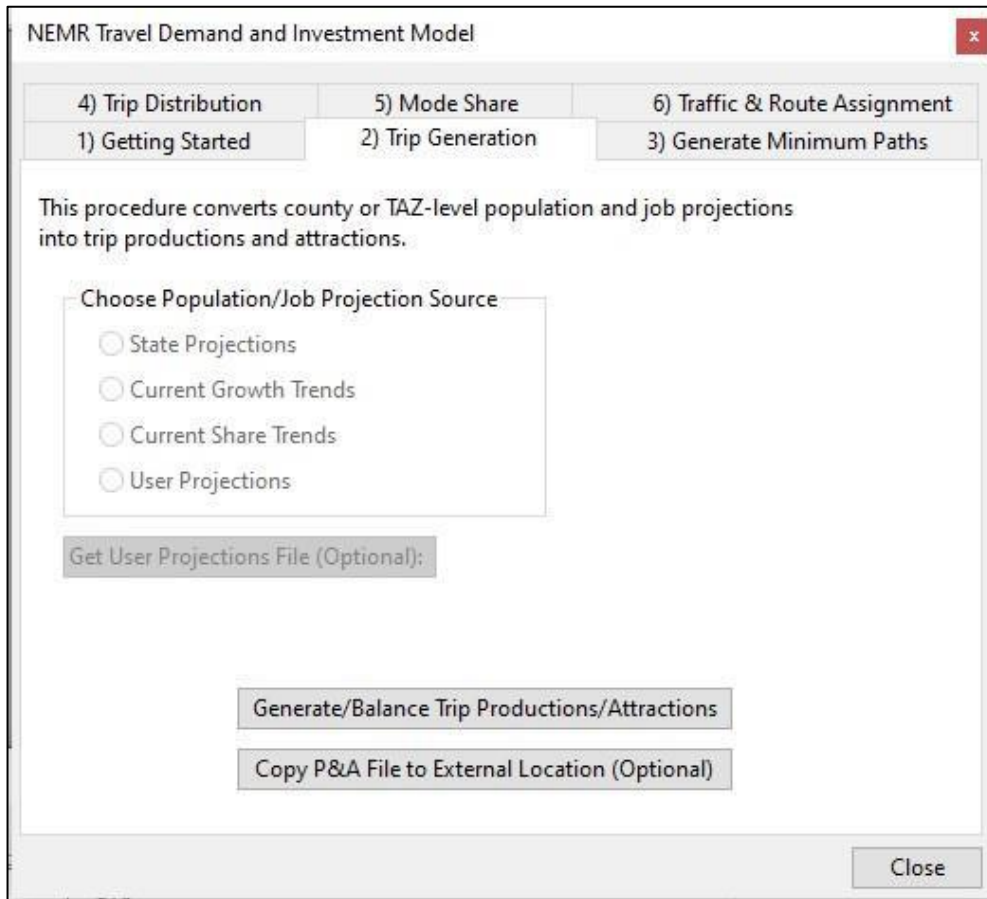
NEMR Travel Demand and Investment Model

x

4) Trip Distribution
5) Mode Share
6) Traffic & Route Assignment
1) Getting Started
2) Trip Generation
3) Generate Minimum Paths

This procedure converts county or TAZ-level population and job projections into trip productions and attractions.

Choose Population/Job Projection Source

State Projections
Current Growth Trends
Current Share Trends
User Projections

Get User Projections File (Optional):

Generate/Balance Trip Productions/Attractions

Copy P&A File to External Location (Optional)

Close